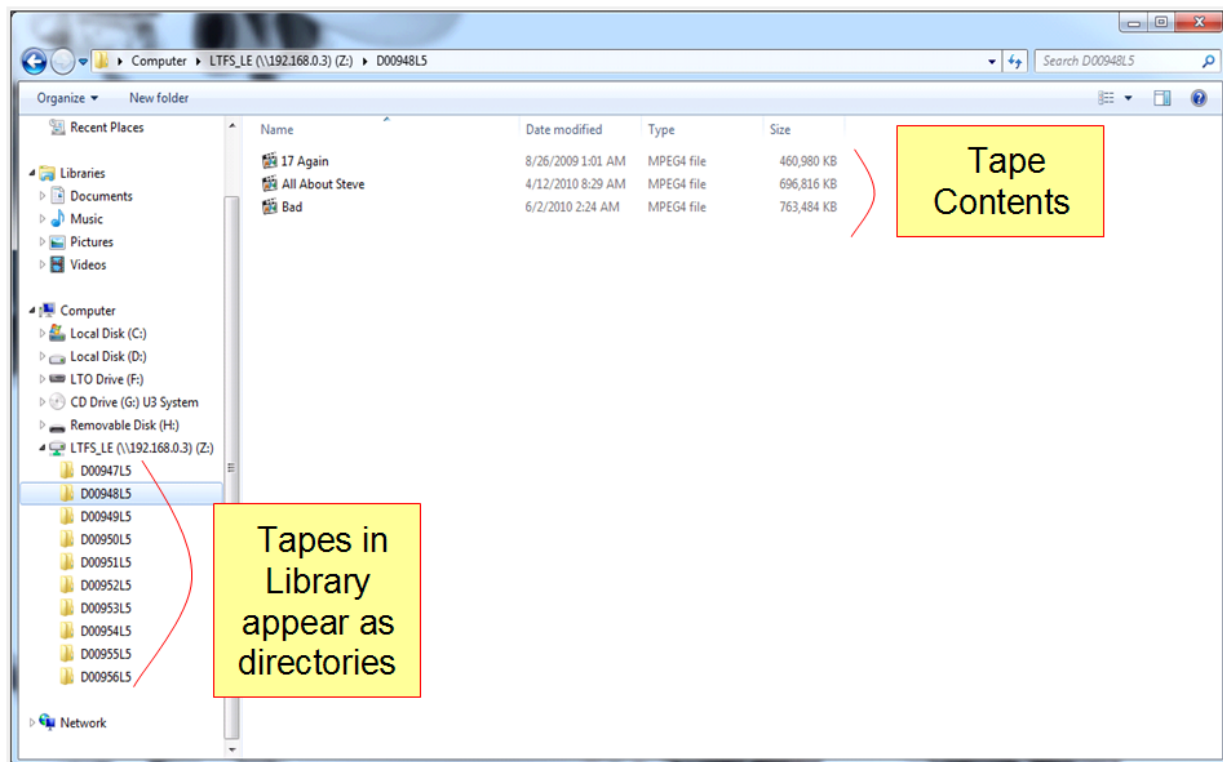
Computer ▸ LTFS_LE (\\192.168.0.3) (Z:) ▸ D00948L5

Search D00948L5

Organize ▾ New folder

Recent Places

Libraries
Documents
Music
Pictures
Videos

Computer
Local Disk (C:)
Local Disk (D:)
LTO Drive (F:)
CD Drive (G:) U3 System
Removable Disk (H:)
LTFS_LE (\\192.168.0.3) (Z:)
D00947L5
D00948L5
D00949L5
D00950L5
D00951L5
D00952L5
D00953L5
D00954L5
D00955L5
D00956L5

Network

| Name | Date modified | Type | Size |
|---|---|---|---|
| 17 Again | 8/26/2009 1:01 AM | MPEG4 file | 460,980 KB |
| All About Steve | 4/12/2010 8:29 AM | MPEG4 file | 696,816 KB |
| Bad | 6/2/2010 2:24 AM | MPEG4 file | 763,484 KB |

Tape Contents

Tapes in Library appear as directories